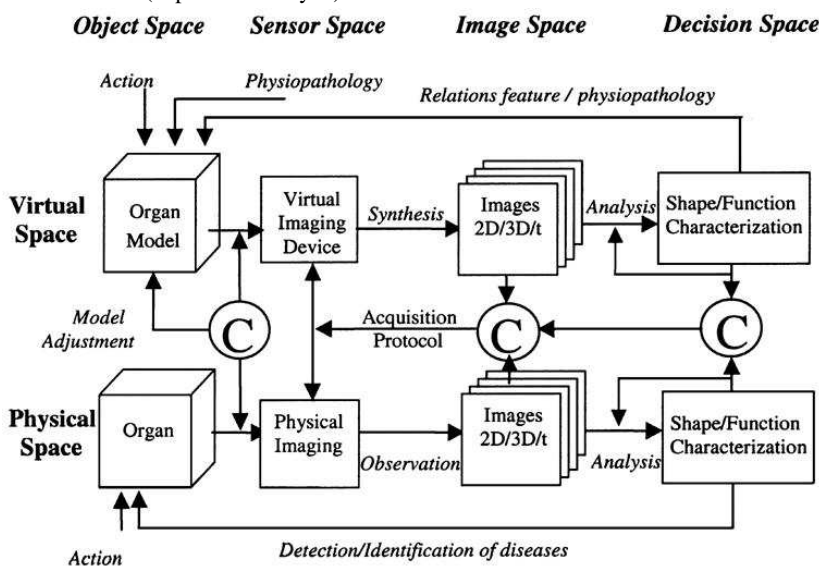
Object Space Sensor Space Image Space Decision Space

Action

Physiopathology

Relations feature / physiopathology

Virtual Space

Organ Model

Virtual Imaging Device

Synthesis

Images 2D/3D/t

Analysis

Shape/Function Characterization

Model Adjustment

C

Acquisition Protocol

C

C

Physical Space

Organ

Physical Imaging

Observation

Images 2D/3D/t

Analysis

Shape/Function Characterization

Action

Detection/Identification of diseases